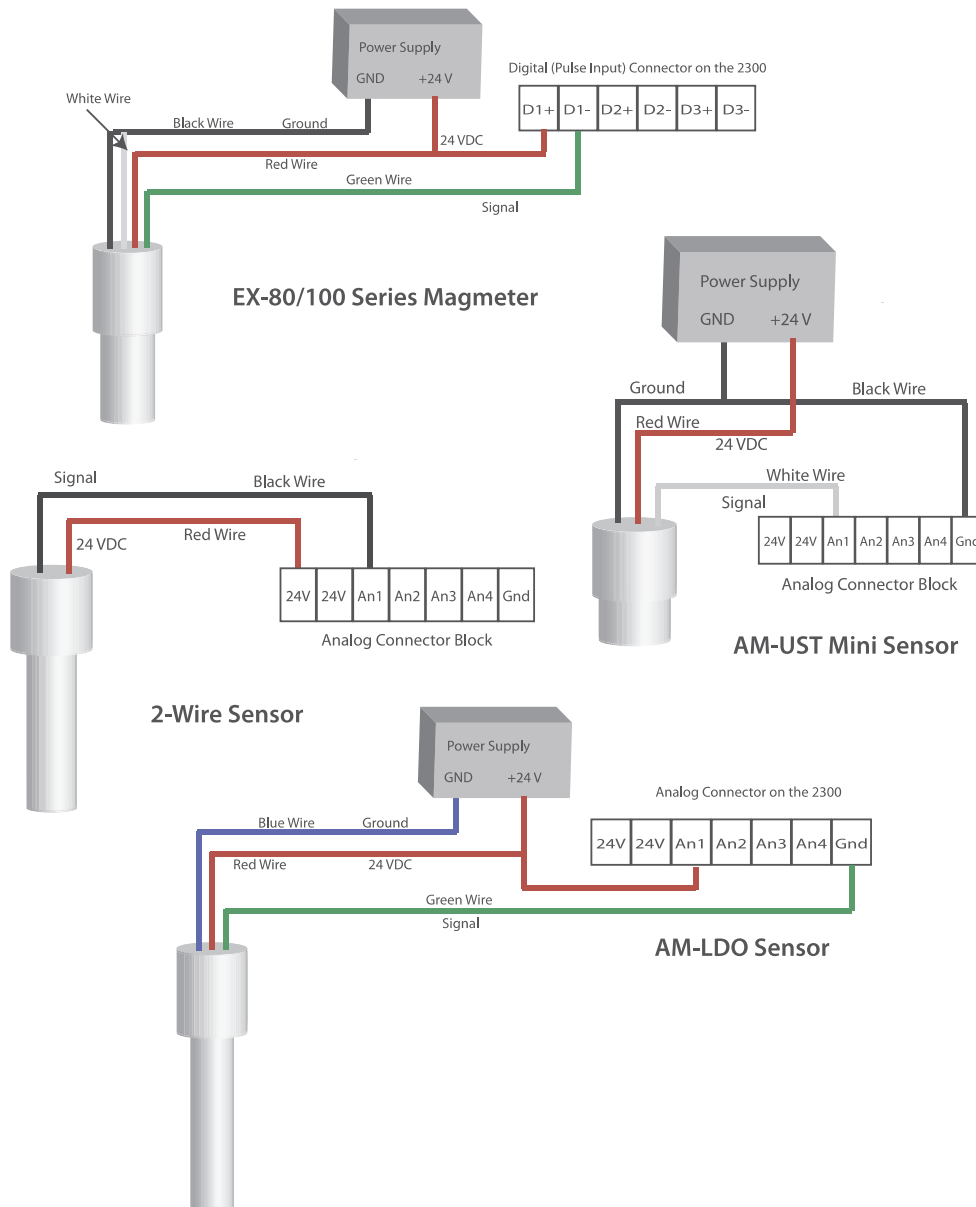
Power Supply
GND +24 V

Digital (Pulse Input) Connector on the 2300

| D1+ | D1- | D2+ | D2- | D3+ | D3- |
|---|---|---|---|---|---|

White Wire
Black Wire
Ground
24 VDC
Red Wire
Green Wire
Signal

EX-80/100 Series Magmeter

Power Supply
GND +24 V

Ground
Black Wire
Red Wire
24 VDC
White Wire
Signal

| 24V | 24V | An1 | An2 | An3 | An4 | Gnd |
|---|---|---|---|---|---|---|

Analog Connector Block

AM-UST Mini Sensor

Signal
Black Wire
24 VDC
Red Wire

| 24V | 24V | An1 | An2 | An3 | An4 | Gnd |
|---|---|---|---|---|---|---|

Analog Connector Block

2-Wire Sensor

Power Supply
GND +24 V

Analog Connector on the 2300

Blue Wire
Ground
Red Wire
24 VDC

| 24V | 24V | An1 | An2 | An3 | An4 | Gnd |
|---|---|---|---|---|---|---|

Green Wire
Signal

AM-LDO Sensor